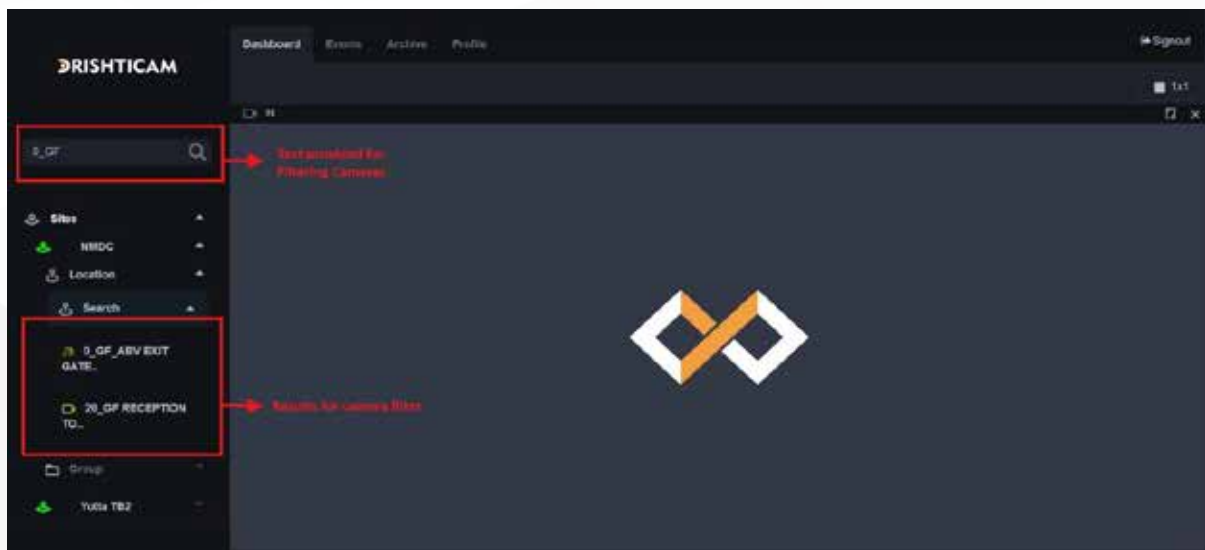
DRISHTICAM

Dashboard Events Archive Profile

Signout

1x1

0_GF

Text provided for Filtering Cameras

Sites

NMDC

Location

Search

0_GF_ABV EXIT GATE..

20_GF RECEPTION TO..

Results for camera filter

Group

Yulia TB2